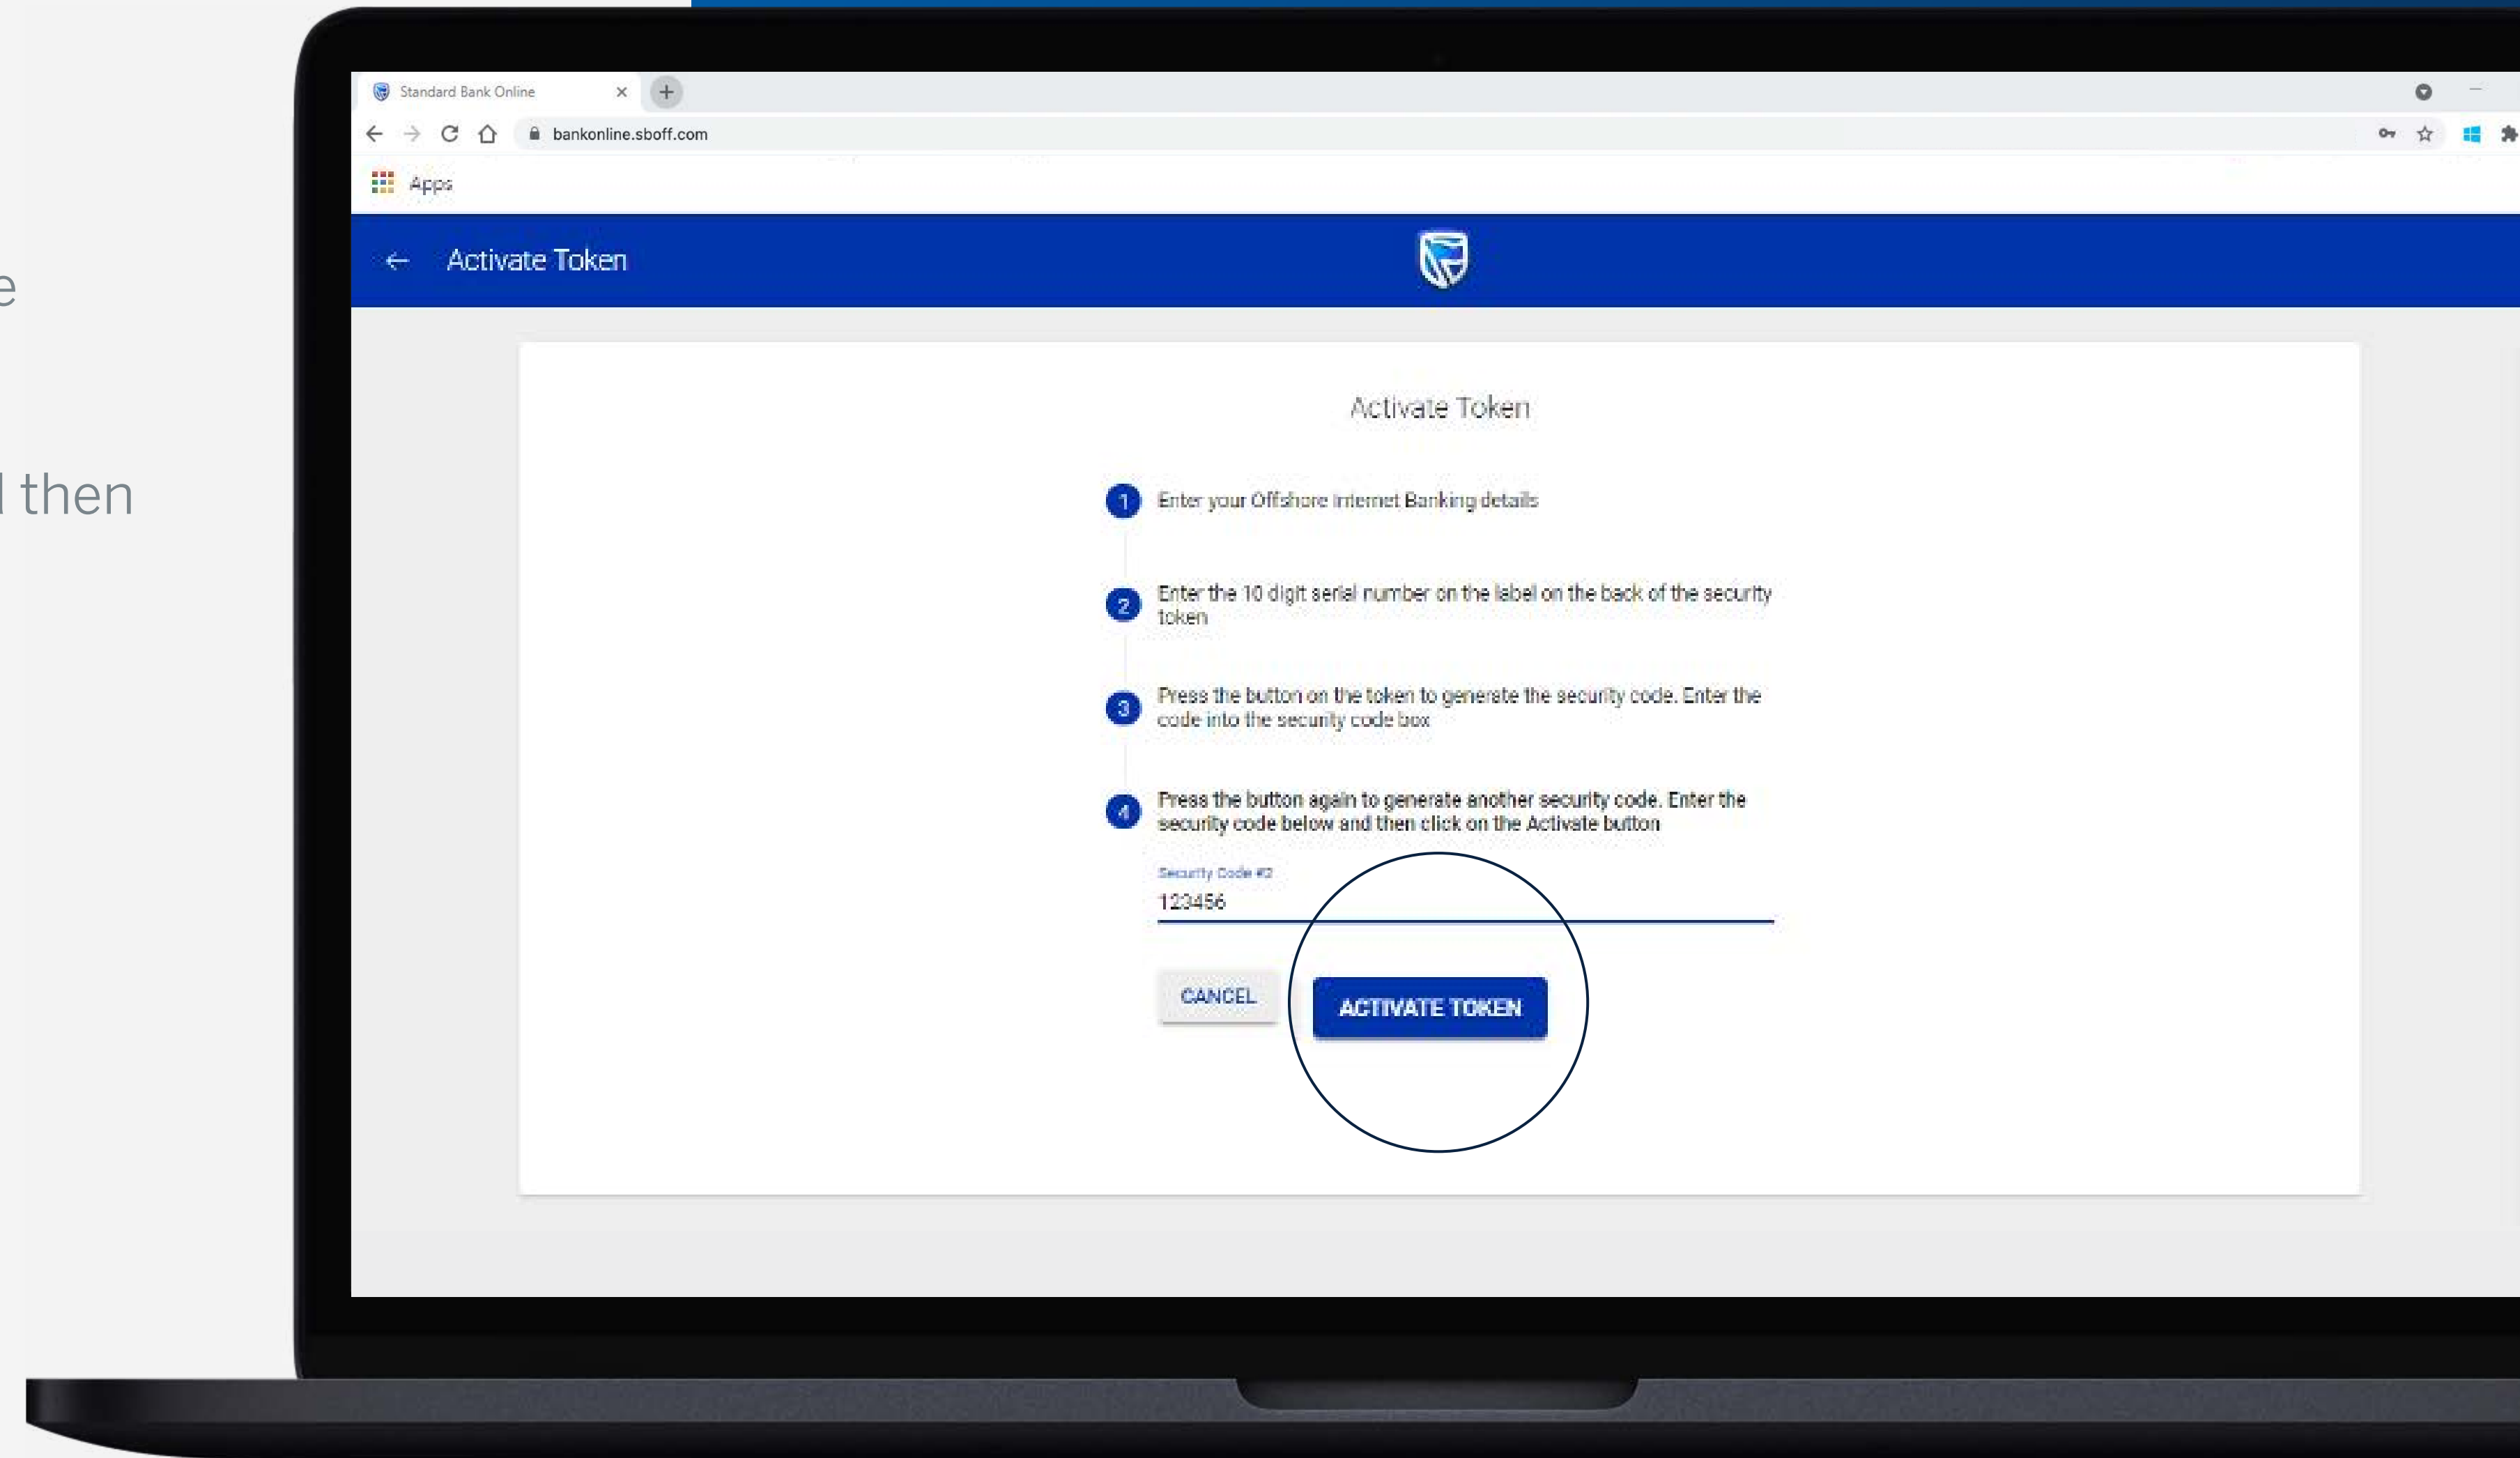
e

l then

Standard Bank Online

bankonline.sboff.com

Apps

Activate Token

Activate Token

1 Enter your Offshore Internet Banking details

2 Enter the 10 digit serial number on the label on the back of the security token

3 Press the button on the token to generate the security code. Enter the code into the security code box

4 Press the button again to generate another security code. Enter the security code below and then click on the Activate button

Security Code #2
123456

CANCEL

ACTIVATE TOKEN